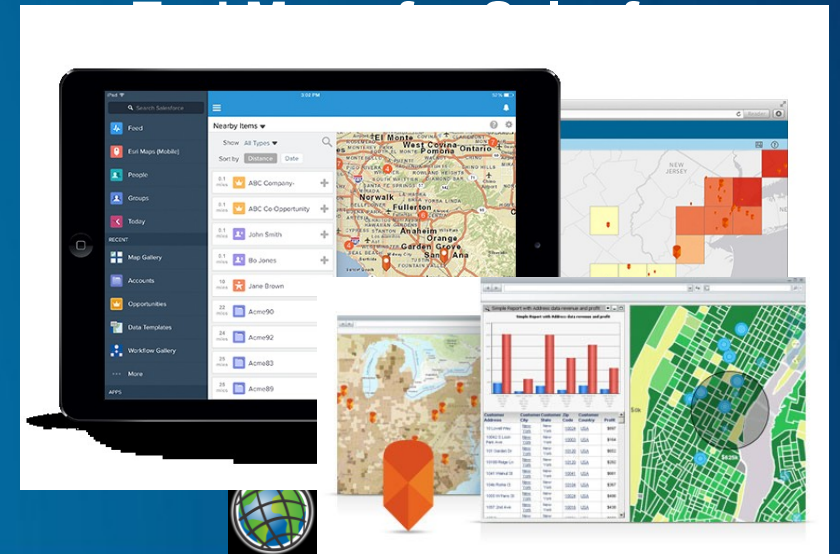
iPad
3:51 PM
Search Salesforce
Feed
Esri Maps (Mobile)
People
Groups
Today
RECENT
Map Gallery
Accounts
Opportunities
Data Templates
Workflow Gallery
More
APPS
Nearby Items
Show All Types
Sort by Distance Date
ABC Company-
ABC Co Opportunity
John Smith
Bo Jones
Jane Brown
Acme90
Acme92
Acme83
Acme89
El Monte
West Covina
Ontario
Norwalk
Fullerton
Anaheim
Orange
Garden Grove
Santa Ana
NEW JERSEY
Simple Report with Address data revenue and profit
Customer Address
Customer City
Customer Zip Code
Customer Country
Profit
USA